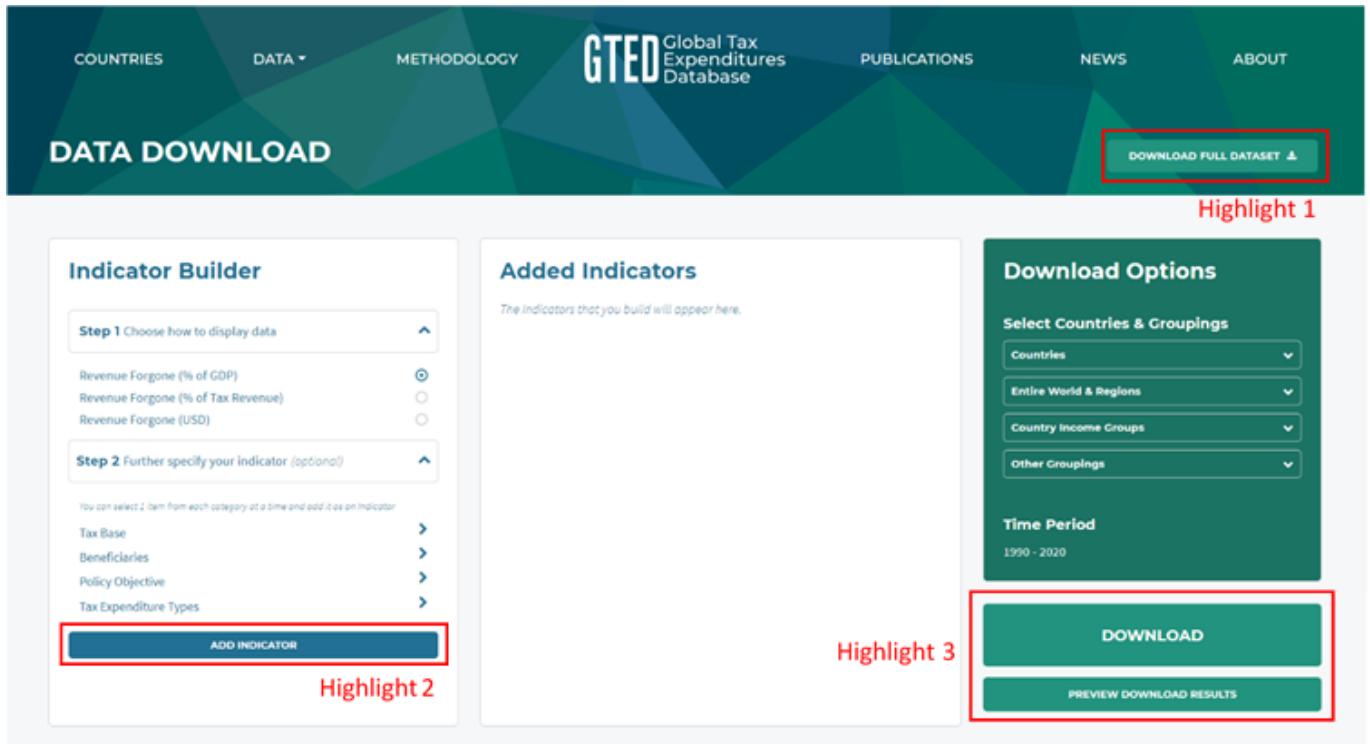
COUNTRIES DATA METHODOLOGY GTED Global Tax Expenditures Database PUBLICATIONS NEWS ABOUT

DATA DOWNLOAD

DOWNLOAD FULL DATASET

Highlight 1

Indicator Builder

Step 1 Choose how to display data

Revenue Forgone (% of GDP)
Revenue Forgone (% of Tax Revenue)
Revenue Forgone (USD)

Step 2 Further specify your indicator (optional)

You can select 1 item from each category at a time and add it as an indicator

Tax Base
Beneficiaries
Policy Objective
Tax Expenditure Types

ADD INDICATOR

Highlight 2

Added Indicators

The indicators that you build will appear here.

Download Options

Select Countries & Groupings

Countries
Entire World & Regions
Country Income Groups
Other Groupings

Time Period

1990 - 2020

Highlight 3

DOWNLOAD

PREVIEW DOWNLOAD RESULTS